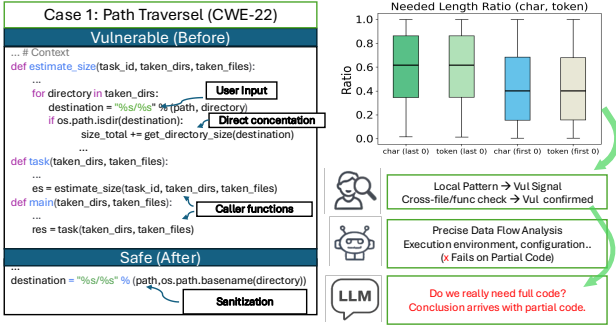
Case 1: Path Traversel (CWE-22)

Vulnerable (Before)

... # Context
def estimate_size(task_id, taken_dirs, taken_files):
    ...
    for directory in taken_dirs:
        destination = "%s/%s" % (path, directory)
        if os.path.isdir(destination):
            size_total += get_directory_size(destination)
    ...
def task(taken_dirs, taken_files):
    ...
    es = estimate_size(task_id, taken_dirs, taken_files)
def main(taken_dirs, taken_files):
    ...
    res = task(taken_dirs, taken_files)

User input

Direct concentation

Caller functions

Safe (After)

...
destination = "%s/%s" % (path,os.path.basename(directory))

Sanitization

Needed Length Ratio (char, token)

1.0
0.8
0.6
0.4
0.2
0.0

Ratio

char (last 0)
token (last 0)
char (first 0)
token (first 0)

Local Pattern → Vul Signal
Cross-file/func check → Vul confirmed

Precise Data Flow Analysis
Execution environment, configuration..
(x Fails on Partial Code)

LLM

Do we really need full code?
Conclusion arrives with partial code.